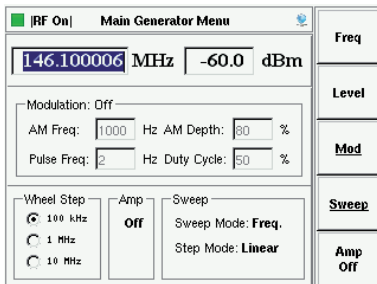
|RF On| Main Generator Menu

146.100006 MHz -60.0 dBm

Modulation: Off
AM Freq: 1000 Hz AM Depth: 80 %
Pulse Freq: 2 Hz Duty Cycle: 50 %

Wheel Step
100 kHz
1 MHz
10 MHz

Amp
Off

Sweep
Sweep Mode: Freq.
Step Mode: Linear

Freq
Level
Mod
Sweep
Amp Off